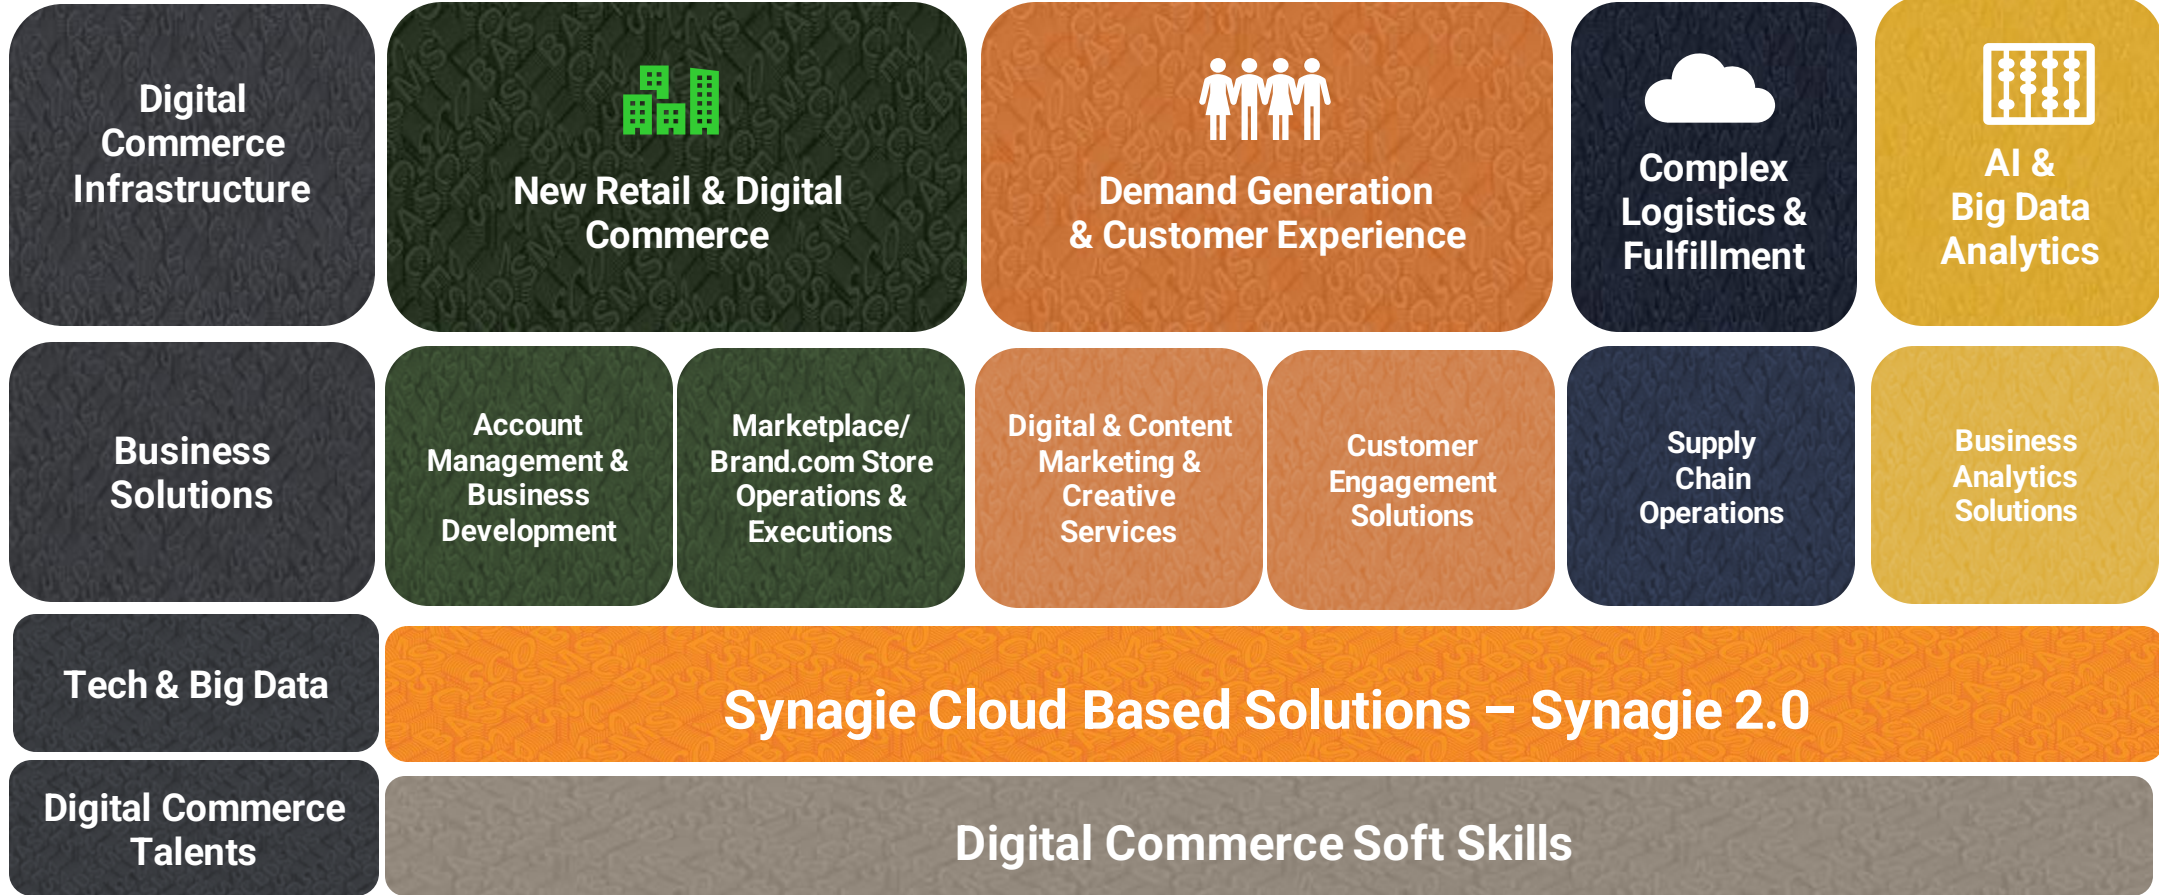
Digital Commerce Infrastructure

New Retail & Digital Commerce

Demand Generation & Customer Experience

Complex Logistics & Fulfillment

AI & Big Data Analytics

Business Solutions

Account Management & Business Development

Marketplace/ Brand.com Store Operations & Executions

Digital & Content Marketing & Creative Services

Customer Engagement Solutions

Supply Chain Operations

Business Analytics Solutions

Tech & Big Data

Synagie Cloud Based Solutions – Synagie 2.0

Digital Commerce Talents

Digital Commerce Soft Skills